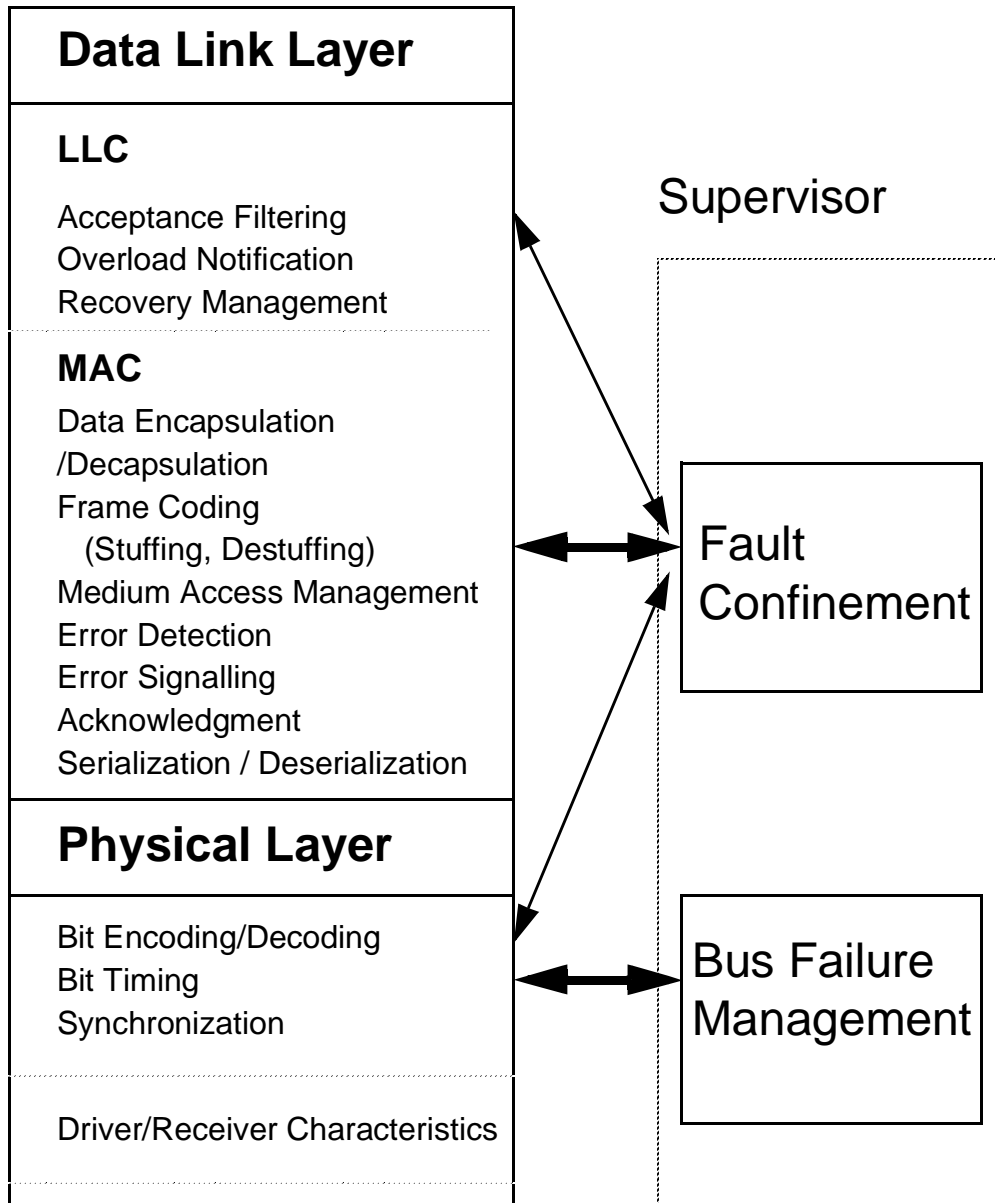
Data Link Layer

LLC

Acceptance Filtering
Overload Notification
Recovery Management

MAC

Data Encapsulation
/Decapsulation
Frame Coding
(Stuffing, Destuffing)
Medium Access Management
Error Detection
Error Signalling
Acknowledgment
Serialization / Deserialization

Physical Layer

Bit Encoding/Decoding
Bit Timing
Synchronization

Driver/Receiver Characteristics

Supervisor

Fault Confinement

Bus Failure Management